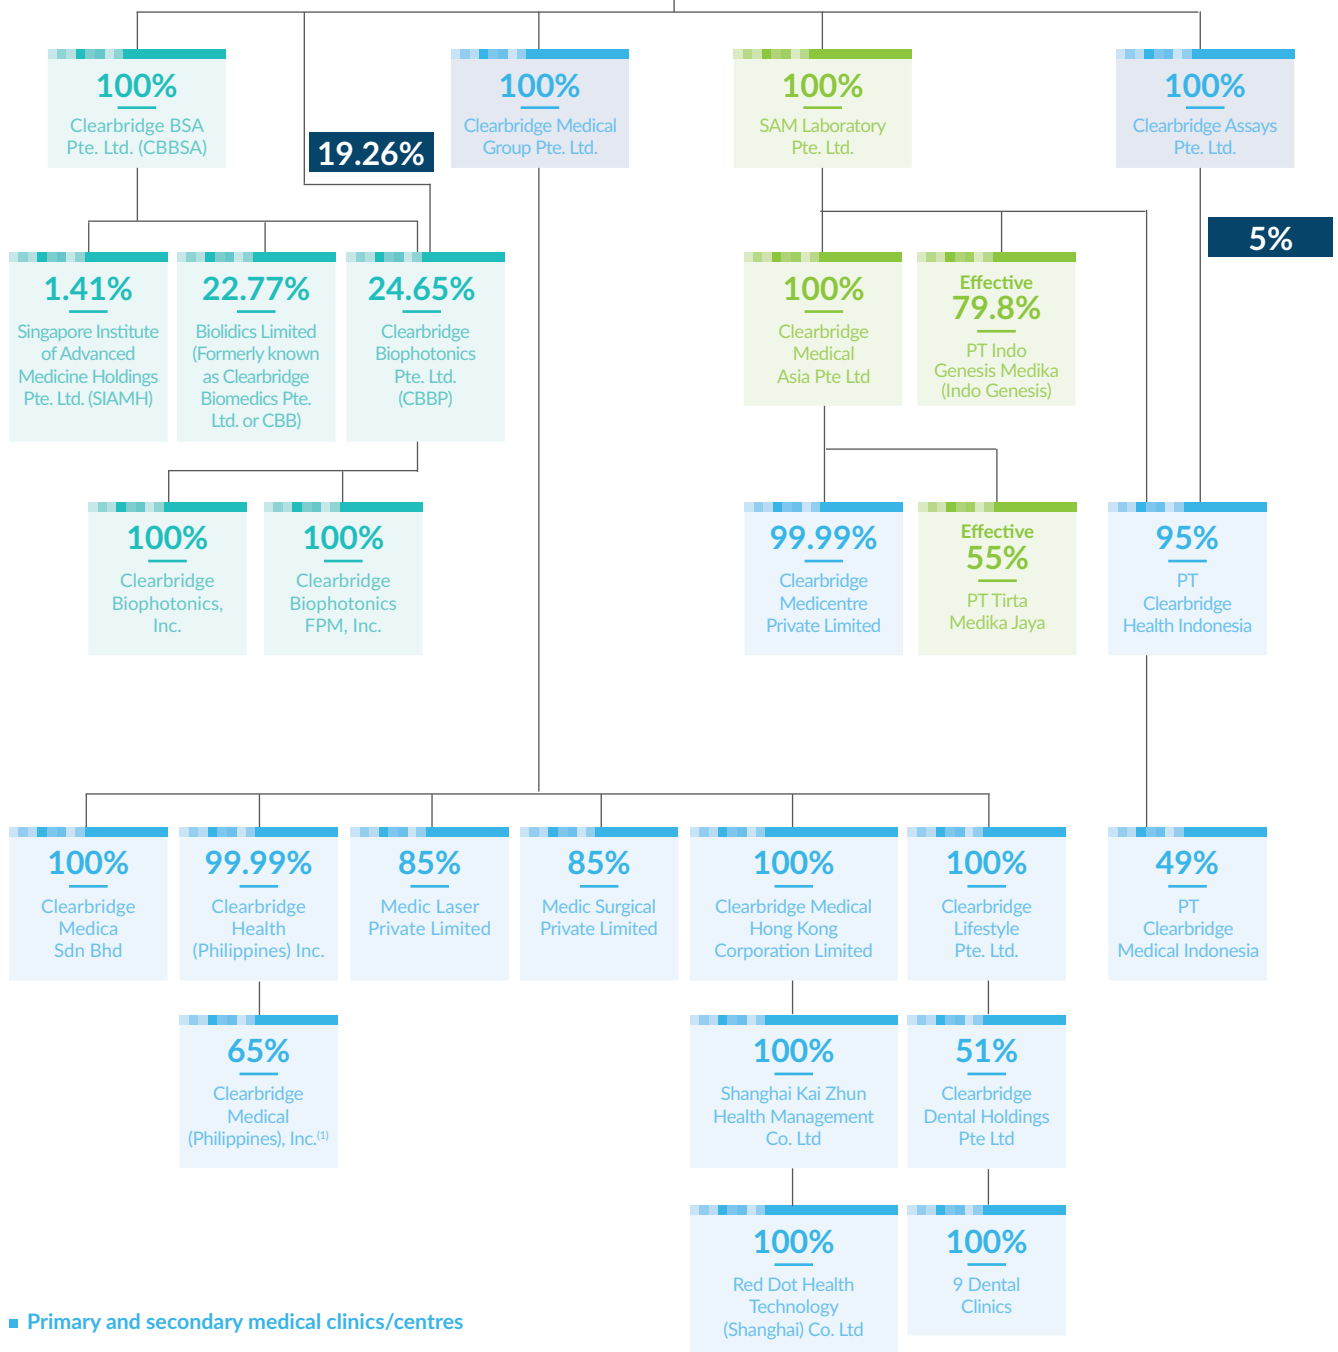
100%
Clearbridge BSA Pte. Ltd. (CBBSA)

19.26%

100%
Clearbridge Medical Group Pte. Ltd.

100%
SAM Laboratory Pte. Ltd.

100%
Clearbridge Assays Pte. Ltd.

5%

1.41%
Singapore Institute of Advanced Medicine Holdings Pte. Ltd. (SIAMH)

22.77%
Biolidics Limited (Formerly known as Clearbridge Biomedics Pte. Ltd. or CBB)

24.65%
Clearbridge Biophotonics Pte. Ltd. (CBBP)

100%
Clearbridge Medical Asia Pte Ltd

Effective
79.8%
PT Indo Genesis Medika (Indo Genesis)

100%
Clearbridge Biophotonics, Inc.

100%
Clearbridge Biophotonics FPM, Inc.

99.99%
Clearbridge Medicentre Private Limited

Effective
55%
PT Tirta Medika Jaya

95%
PT Clearbridge Health Indonesia

100%
Clearbridge Medica Sdn Bhd

99.99%
Clearbridge Health (Philippines) Inc.

85%
Medic Laser Private Limited

85%
Medic Surgical Private Limited

100%
Clearbridge Medical Hong Kong Corporation Limited

100%
Clearbridge Lifestyle Pte. Ltd.

49%
PT Clearbridge Medical Indonesia

65%
Clearbridge Medical (Philippines), Inc.$^{(1)}$

100%
Shanghai Kai Zhun Health Management Co. Ltd

51%
Clearbridge Dental Holdings Pte Ltd

100%
Red Dot Health Technology (Shanghai) Co. Ltd

100%
9 Dental Clinics

Primary and secondary medical clinics/centres